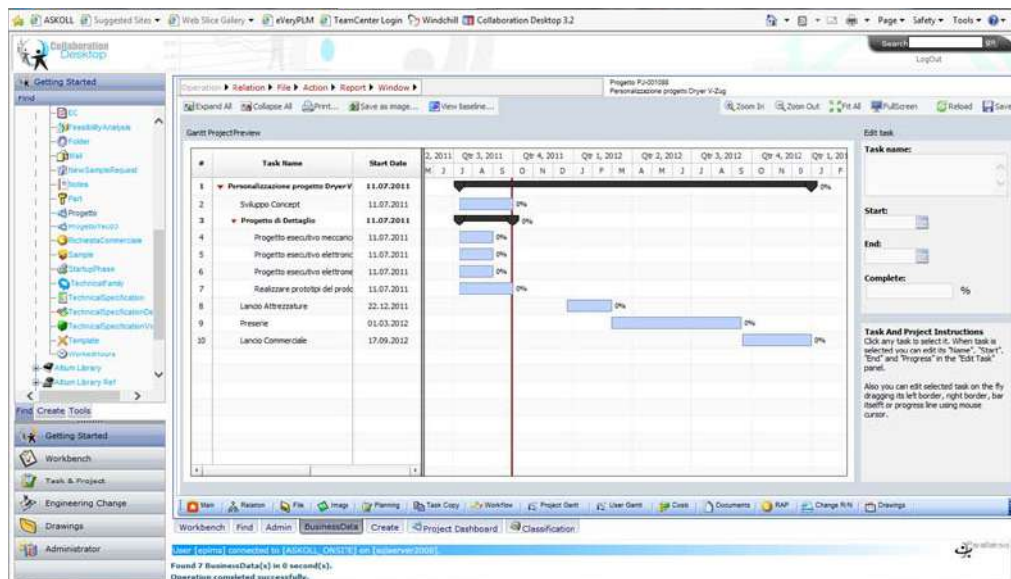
ASKOLL Suggested Sites Web Slice Gallery eVeryPLM TeamCenter Login Windchill Collaboration Desktop 3.2

Page Safety Tools

Collaboration Desktop

Search

LogOut

Getting Started

Find

ECC
FeasibilityAnalysis
Folder
Mail
NewSampleRequest
Notes
Part
Progetto
ProgettoYecO3
RichiestaCommerciale
Sample
StartupPhase
TechnicalFamily
TechnicalSpecification
TechnicalSpecificationDe
TechnicalSpecificationVi
Template
WorkedHours
Altium Library
Altium Library Ref

Find Create Tools

Getting Started

Workbench

Task & Project

Engineering Change

Drawings

Administrator

Operation ▶ Relation ▶ File ▶ Action ▶ Report ▶ Window ▶

Progetto PJ-001066
Personalizzazione progetto Dryer V-Zug

Expand All Collapse All Print... Save as image... View baseline...

Zoom In Zoom Out Fit All FullScreen Reload Save

Gantt ProjectPreview

| # | Task Name | Start Date |
|---|---|---|
| 1 | Personalizzazione progetto DryerV | 11.07.2011 |
| 2 | Sviluppo Concept | 11.07.2011 |
| 3 | Progetto di Dettaglio | 11.07.2011 |
| 4 | Progetto esecutivo meccanic | 11.07.2011 |
| 5 | Progetto esecutivo elettronic | 11.07.2011 |
| 6 | Progetto esecutivo elettronic | 11.07.2011 |
| 7 | Realizzare prototipi del prodc | 11.07.2011 |
| 8 | Lancio Attrezzature | 22.12.2011 |
| 9 | Preserie | 01.03.2012 |
| 10 | Lancio Commerciale | 17.09.2012 |

2, 2011 Qtr 3, 2011 Qtr 4, 2011 Qtr 1, 2012 Qtr 2, 2012 Qtr 3, 2012 Qtr 4, 2012 Qtr 1, 201
M J J A S O N D J F M A M J J A S O N D J F

0% 0% 0% 0% 0% 0% 0% 0% 0% 0%

Edit task

Task name:

Start:

End:

Complete:

%

Task And Project Instructions
Click any task to select it. When task is selected you can edit its "Name", "Start", "End" and "Progress" in the "Edit Task" panel.

Also you can edit selected task on the fly dragging its left border, right border, bar itself or progress line using mouse cursor.

Main Relation File Image Planning Task Copy Workflow Project Gantt User Gantt Costs Documents RAP Change R/N Drawings

Workbench Find Admin BusinessData Create Project Dashboard Classification

User [epims] connected to [ASKOLL_ONSITE] on [sqlserver2008].

Found 7 BusinessData(s) in 0 second(s).
Operation completed successfully.